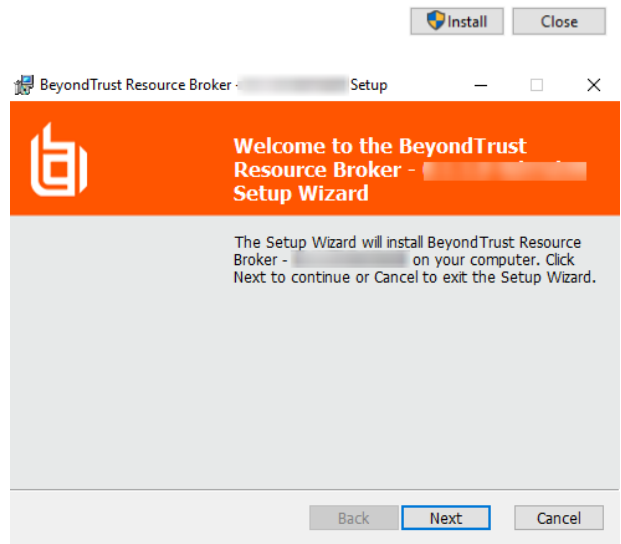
Install Close

BeyondTrust Resource Broker - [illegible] Setup

Welcome to the BeyondTrust Resource Broker - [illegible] Setup Wizard

The Setup Wizard will install BeyondTrust Resource Broker - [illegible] on your computer. Click Next to continue or Cancel to exit the Setup Wizard.

Back Next Cancel